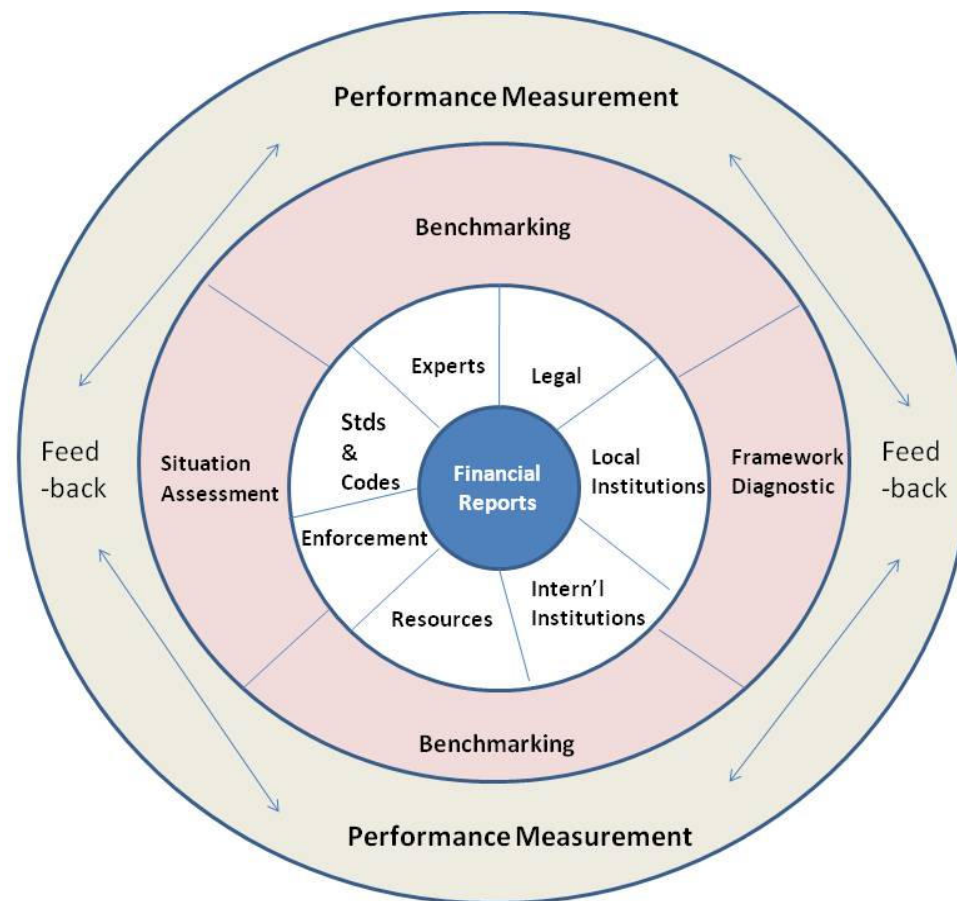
Performance Measurement

Benchmarking

Feed -back

Situation Assessment

Experts

Legal

Stds & Codes

Financial Reports

Local Institutions

Enforcement

Resources

Intern'l Institutions

Framework Diagnostic

Feed -back

Benchmarking

Performance Measurement